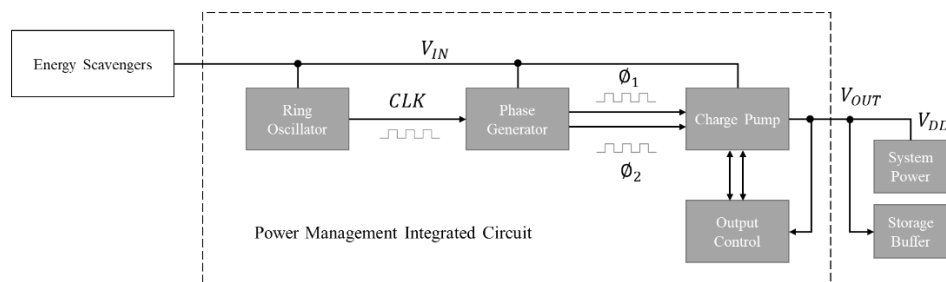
Energy Scavengers

$V_{IN}$

Ring Oscillator

$CLK$

Phase Generator

$\emptyset_1$

$\emptyset_2$

Charge Pump

$V_{OUT}$

$V_{DD}$

System Power

Storage Buffer

Output Control

Power Management Integrated Circuit